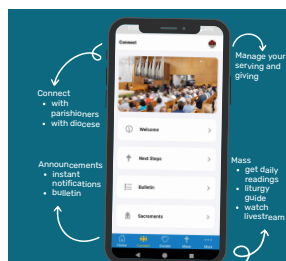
Connect

Welcome

Next Steps

Bulletin

Sacraments

Home Connect Donate Mass More

Manage your serving and giving

Connect
• with parishioners
• with diocese

Announcements
• instant notifications
• bulletin

Mass
• get daily readings
• liturgy guide
• watch livestream